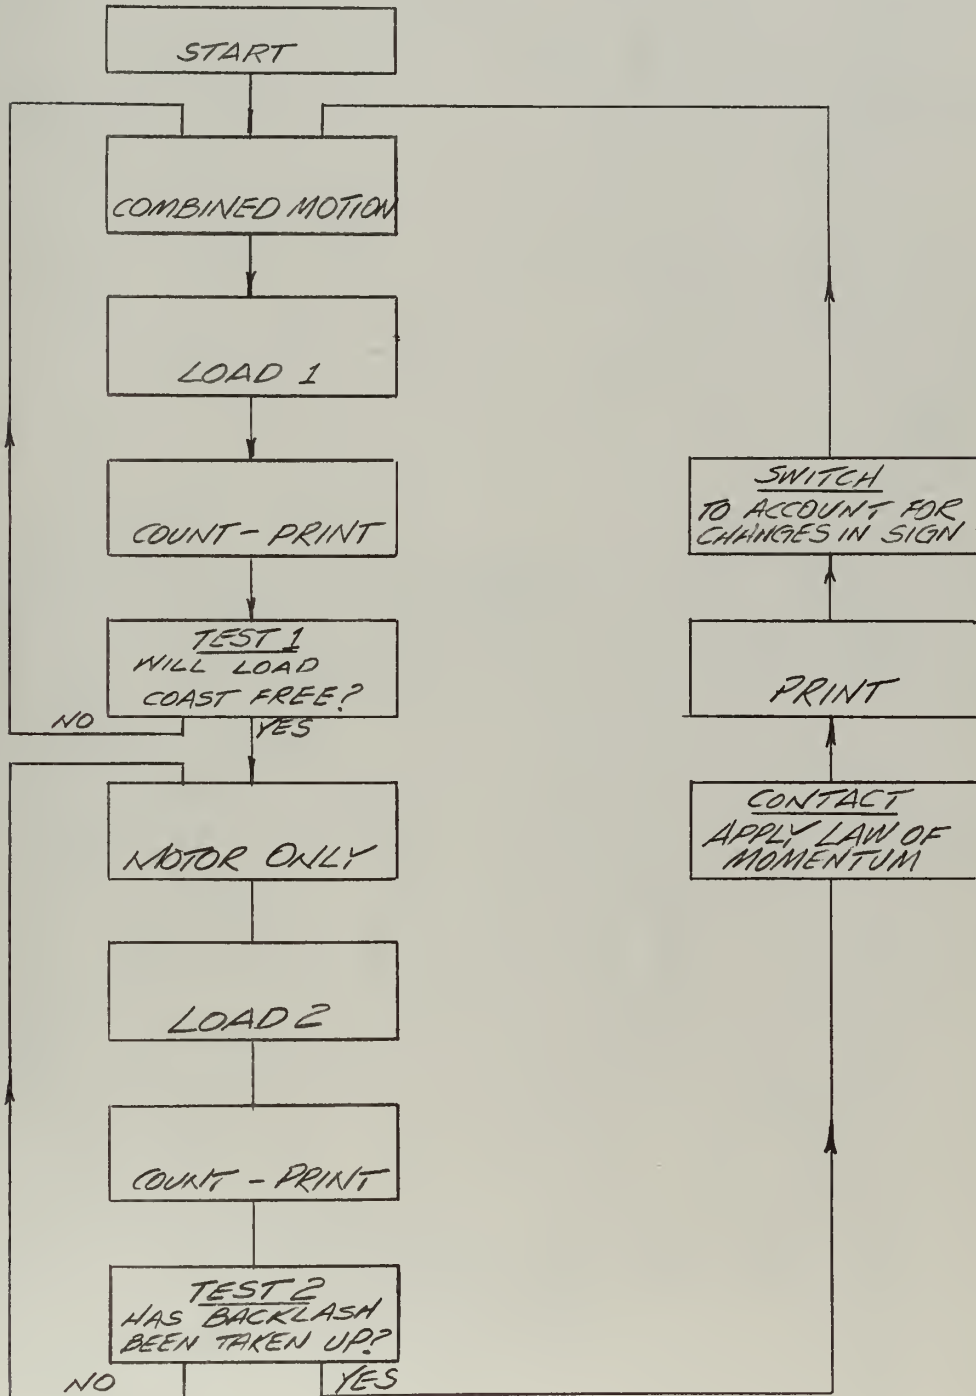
START

COMBINED MOTION

LOAD 1

COUNT - PRINT

TEST 1
WILL LOAD COAST FREE?

NO

YES

MOTOR ONLY

LOAD 2

COUNT - PRINT

TEST 2
HAS BACKLASH BEEN TAKEN UP?

NO

YES

SWITCH
TO ACCOUNT FOR CHANGES IN SIGN

PRINT

CONTACT
APPLY LAW OF MOMENTUM